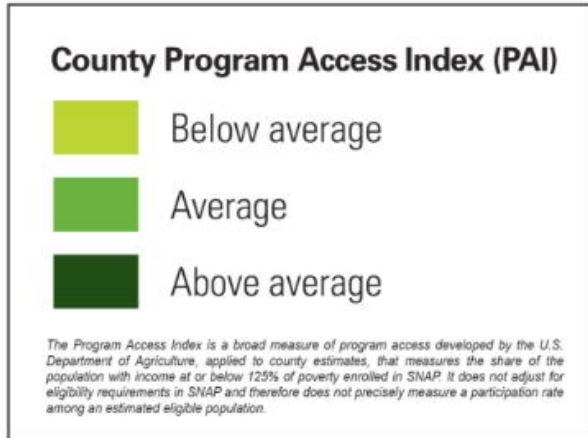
County Program Access Index (PAI)

Below average

Average

Above average

The Program Access Index is a broad measure of program access developed by the U.S. Department of Agriculture, applied to county estimates, that measures the share of the population with income at or below 125% of poverty enrolled in SNAP. It does not adjust for eligibility requirements in SNAP and therefore does not precisely measure a participation rate among an estimated eligible population.